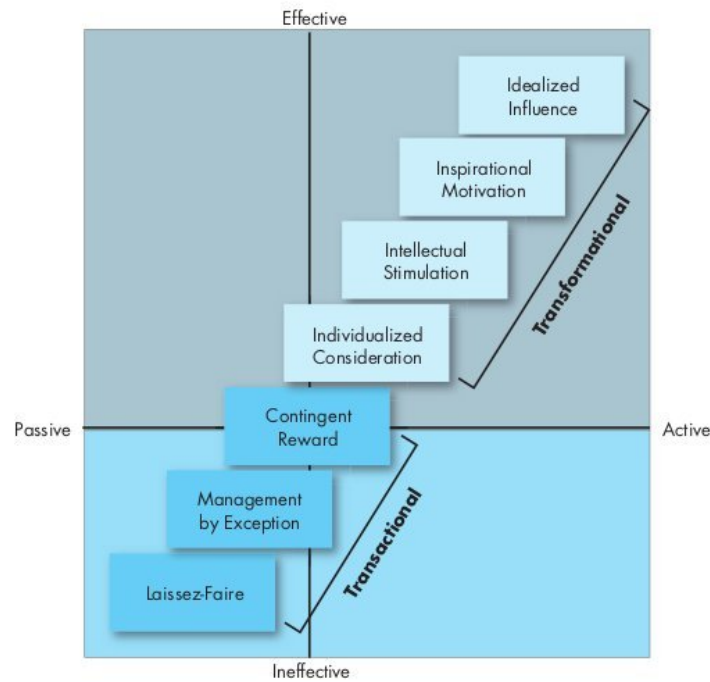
Effective

Idealized Influence

Inspirational Motivation

Intellectual Stimulation

Individualized Consideration

Transformational

Passive

Contingent Reward

Active

Management by Exception

Laissez-Faire

Transactional

Ineffective